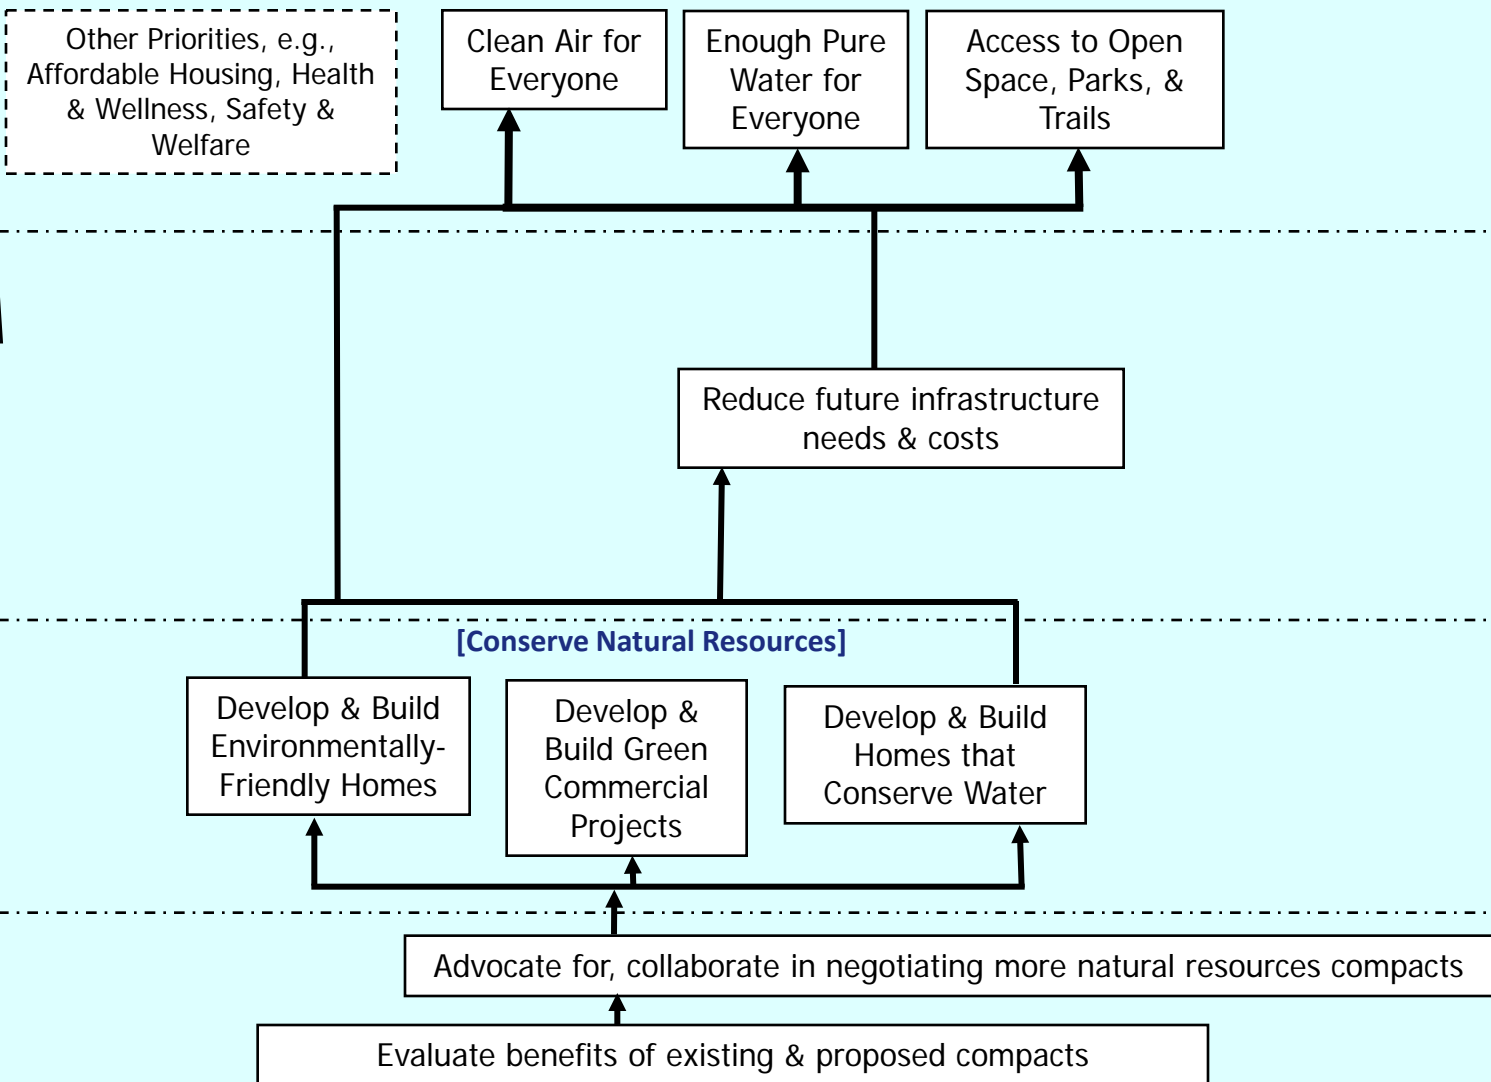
Other Priorities, e.g., Affordable Housing, Health & Wellness, Safety & Welfare

Clean Air for Everyone

Enough Pure Water for Everyone

Access to Open Space, Parks, & Trails

Reduce future infrastructure needs & costs

[Conserve Natural Resources]

Develop & Build Environmentally-Friendly Homes

Develop & Build Green Commercial Projects

Develop & Build Homes that Conserve Water

Advocate for, collaborate in negotiating more natural resources compacts

Evaluate benefits of existing & proposed compacts